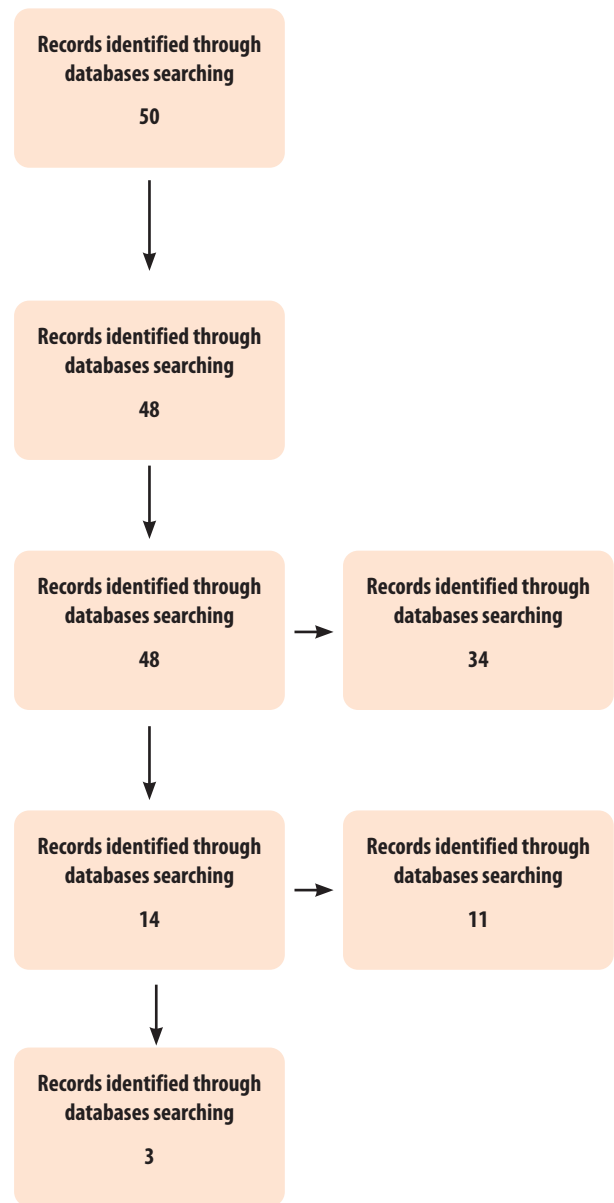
Records identified through databases searching

50

Records identified through databases searching

48

Records identified through databases searching

48

Records identified through databases searching

34

Records identified through databases searching

14

Records identified through databases searching

11

Records identified through databases searching

3